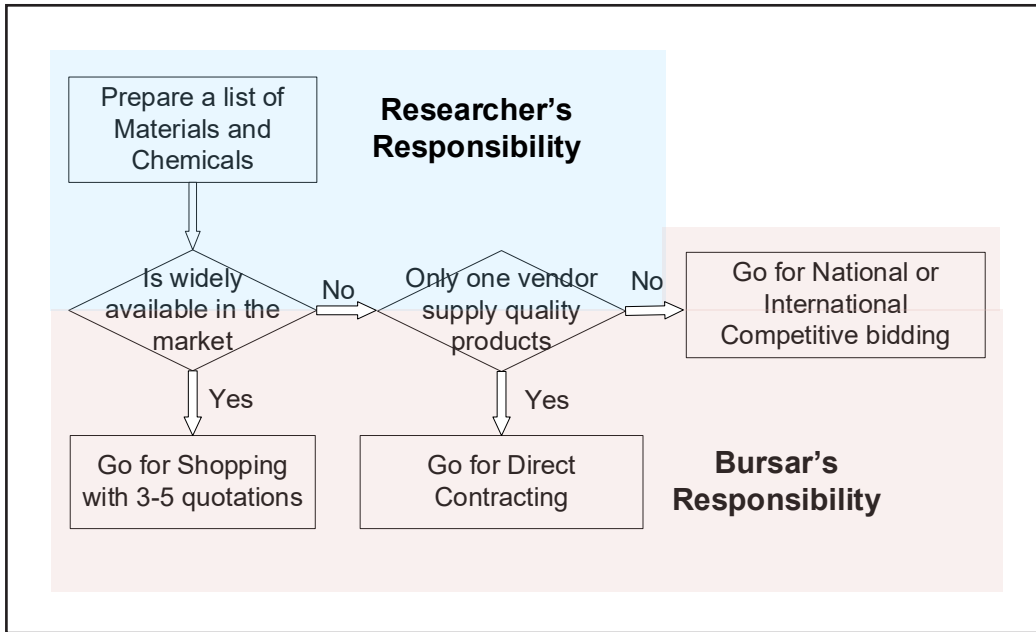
Prepare a list of Materials and Chemicals

Researcher's Responsibility

Is widely available in the market

No

Only one vendor supply quality products

No

Go for National or International Competitive bidding

Yes

Yes

Go for Shopping with 3-5 quotations

Go for Direct Contracting

Bursar's Responsibility